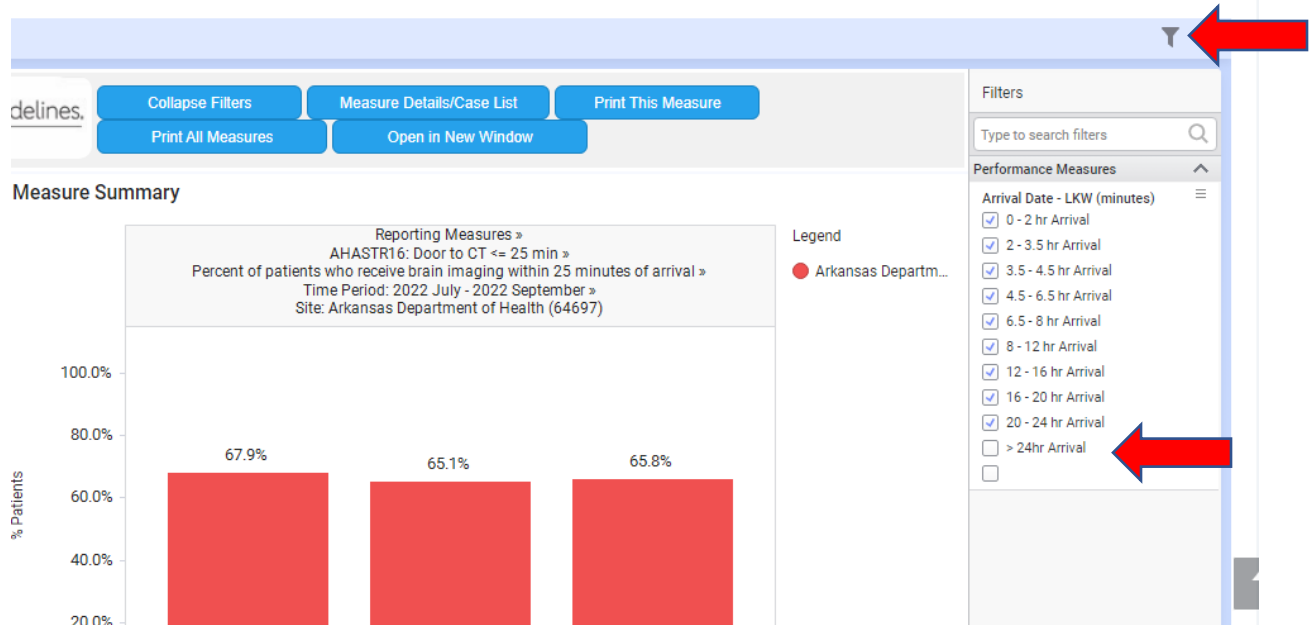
delines.

Collapse Filters
Measure Details/Case List
Print This Measure
Print All Measures
Open in New Window

Measure Summary

Reporting Measures »
AHASTR16: Door to CT <= 25 min »
Percent of patients who receive brain imaging within 25 minutes of arrival »
Time Period: 2022 July - 2022 September »
Site: Arkansas Department of Health (64697)

Legend
Arkansas Departm...

100.0%
80.0%
60.0%
40.0%
20.0%
% Patients

67.9%
65.1%
65.8%

Filters
Type to search filters
Performance Measures
Arrival Date - LKW (minutes)
0 - 2 hr Arrival
2 - 3.5 hr Arrival
3.5 - 4.5 hr Arrival
4.5 - 6.5 hr Arrival
6.5 - 8 hr Arrival
8 - 12 hr Arrival
12 - 16 hr Arrival
16 - 20 hr Arrival
20 - 24 hr Arrival
> 24hr Arrival